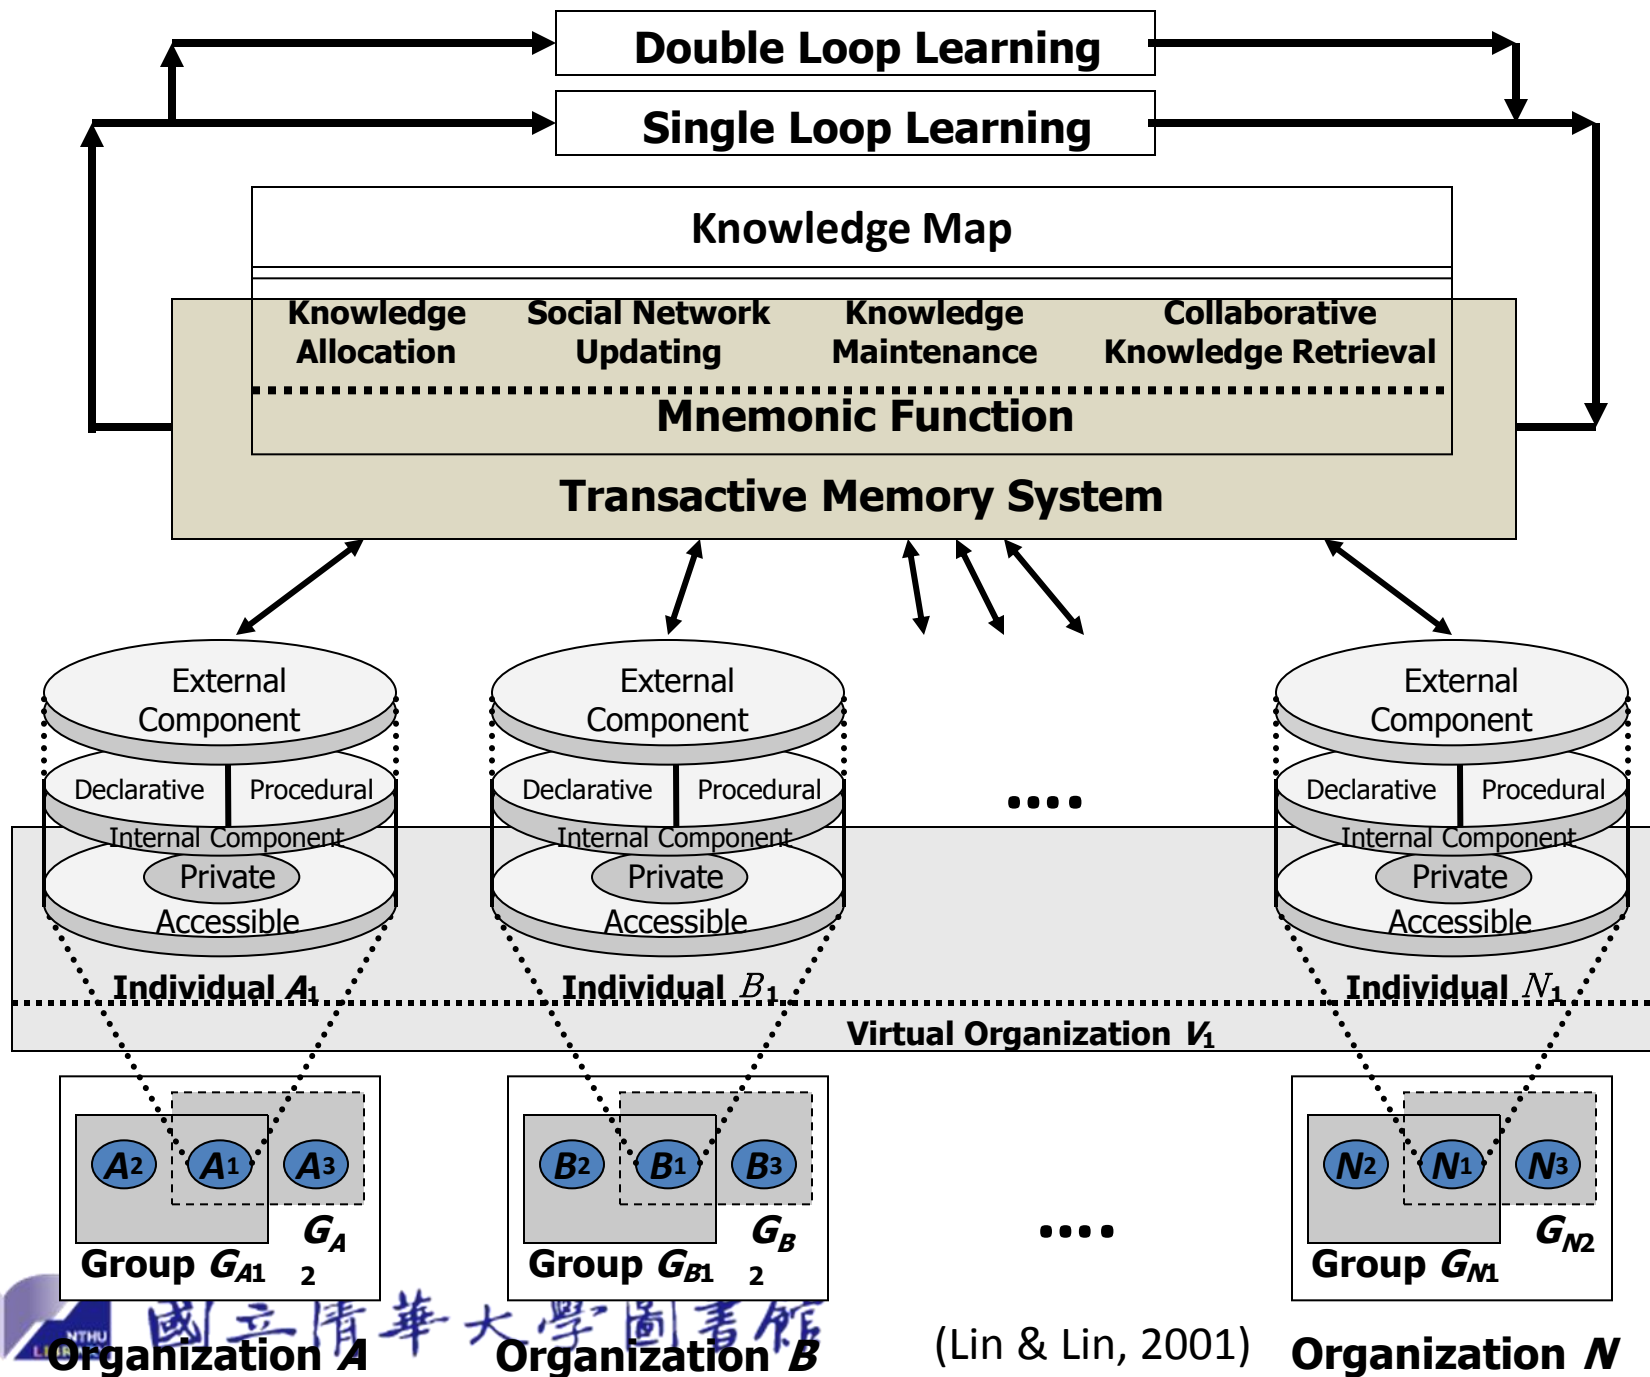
Double Loop Learning

Single Loop Learning

Knowledge Map

Knowledge Allocation

Social Network Updating

Knowledge Maintenance

Collaborative Knowledge Retrieval

Mnemonic Function

Transactive Memory System

External Component

Declarative

Procedural

Internal Component

Private

Accessible

Individual $A_1$

External Component

Declarative

Procedural

Internal Component

Private

Accessible

Individual $B_1$

....

External Component

Declarative

Procedural

Internal Component

Private

Accessible

Individual $N_1$

Virtual Organization $V_1$

$A_2$ $A_1$ $A_3$

$G_A$ 2

Group $G_{A1}$

$B_2$ $B_1$ $B_3$

$G_B$ 2

Group $G_{B1}$

....

$N_2$ $N_1$ $N_3$

$G_{N2}$

Group $G_{N1}$

NTHU

國立清華大學圖書館

Organization $A$

Organization $B$

(Lin & Lin, 2001)

Organization $N$